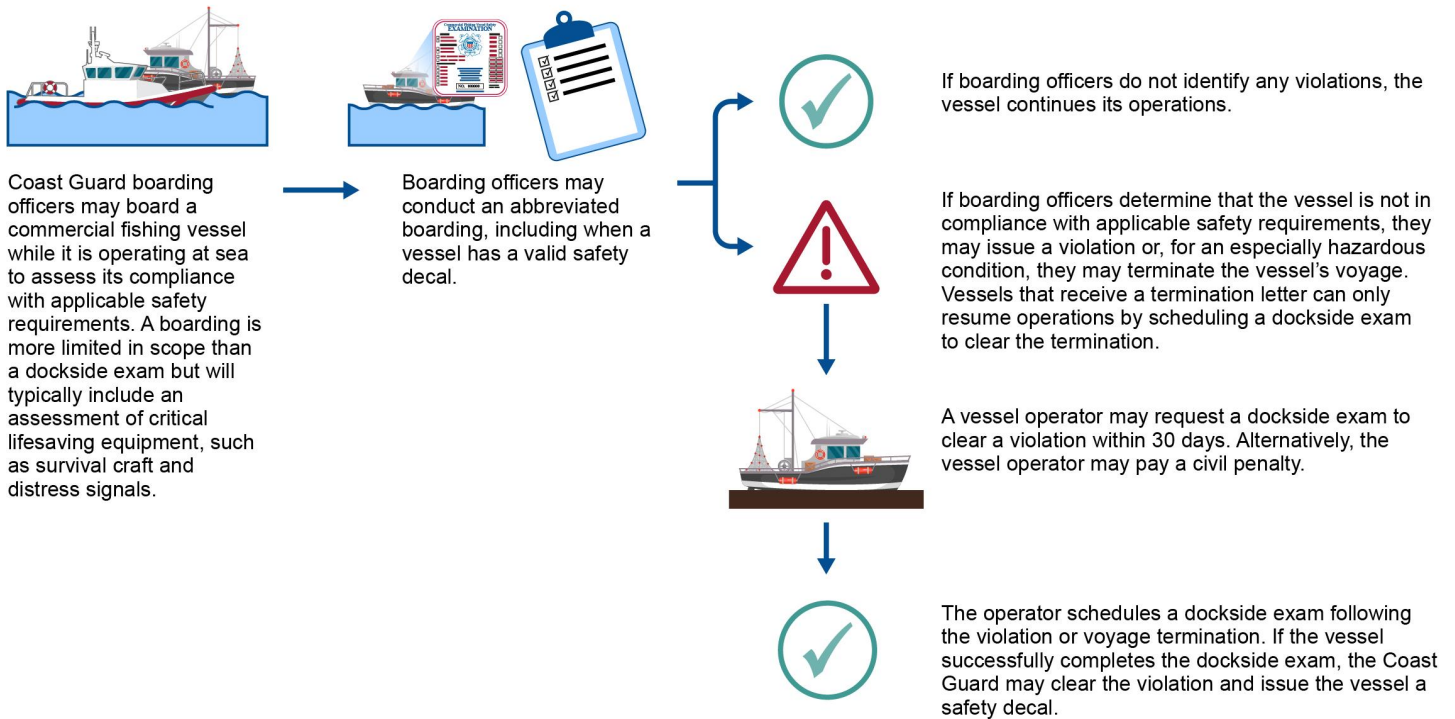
Coast Guard boarding officers may board a commercial fishing vessel while it is operating at sea to assess its compliance with applicable safety requirements. A boarding is more limited in scope than a dockside exam but will typically include an assessment of critical lifesaving equipment, such as survival craft and distress signals.

EXAMINATION

NO.

Boarding officers may conduct an abbreviated boarding, including when a vessel has a valid safety decal.

If boarding officers do not identify any violations, the vessel continues its operations.

If boarding officers determine that the vessel is not in compliance with applicable safety requirements, they may issue a violation or, for an especially hazardous condition, they may terminate the vessel's voyage. Vessels that receive a termination letter can only resume operations by scheduling a dockside exam to clear the termination.

A vessel operator may request a dockside exam to clear a violation within 30 days. Alternatively, the vessel operator may pay a civil penalty.

The operator schedules a dockside exam following the violation or voyage termination. If the vessel successfully completes the dockside exam, the Coast Guard may clear the violation and issue the vessel a safety decal.